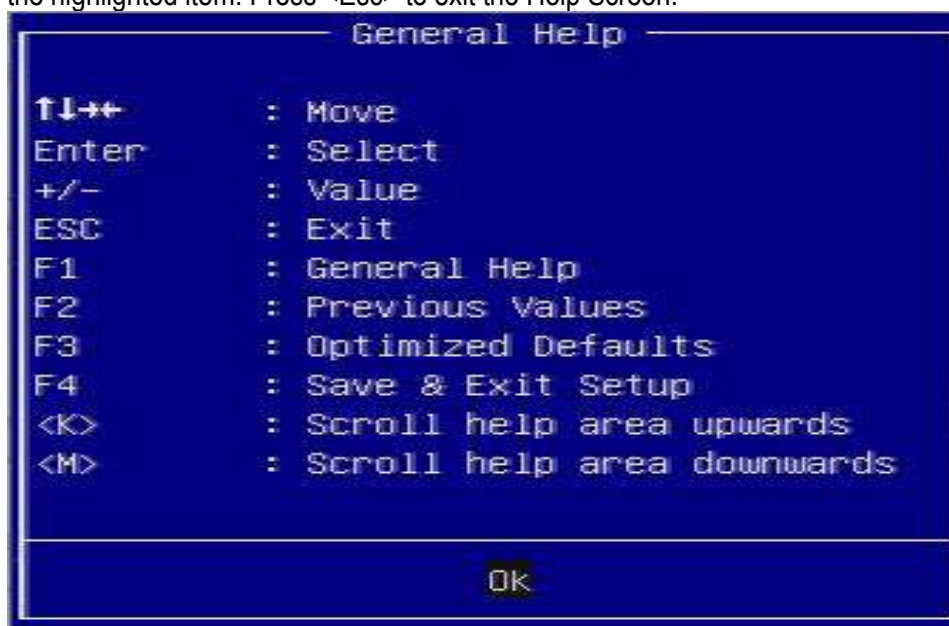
the highlighted item. Press <Esc> to exit the Help Screen.

General Help

↑↓→← : Move
Enter : Select
+/- : Value
ESC : Exit
F1 : General Help
F2 : Previous Values
F3 : Optimized Defaults
F4 : Save & Exit Setup
<K> : Scroll help area upwards
<M> : Scroll help area downwards

Ok